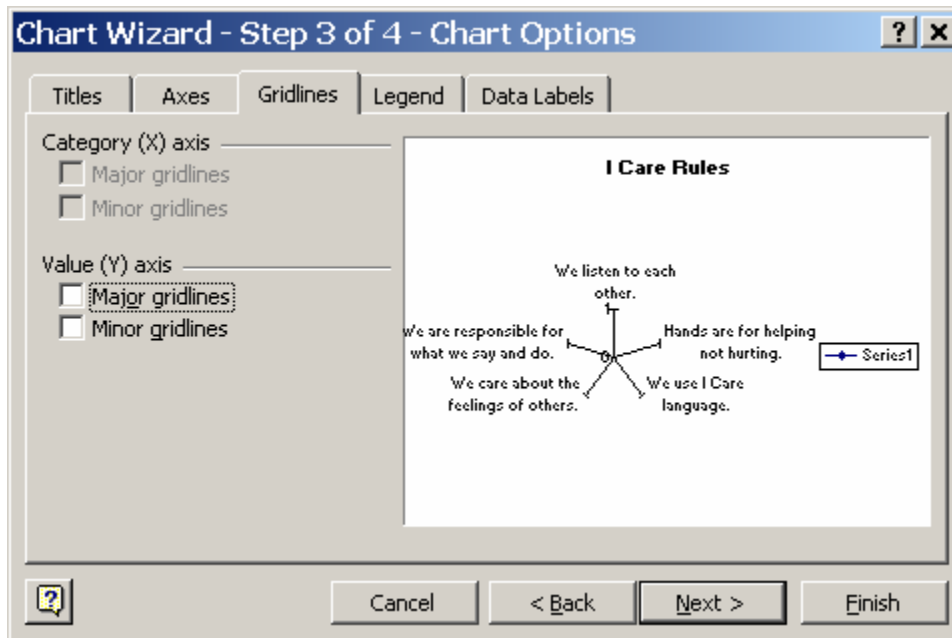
Chart Wizard - Step 3 of 4 - Chart Options

?
×

Titles
Axes
Gridlines
Legend
Data Labels

Category (X) axis
Major gridlines
Minor gridlines

Value (Y) axis
Major gridlines
Minor gridlines

I Care Rules

We listen to each other.
Hands are for helping not hurting.
We use I Care language.
We care about the feelings of others.
We are responsible for what we say and do.
0
Series1

Cancel
< Back
Next >
Finish